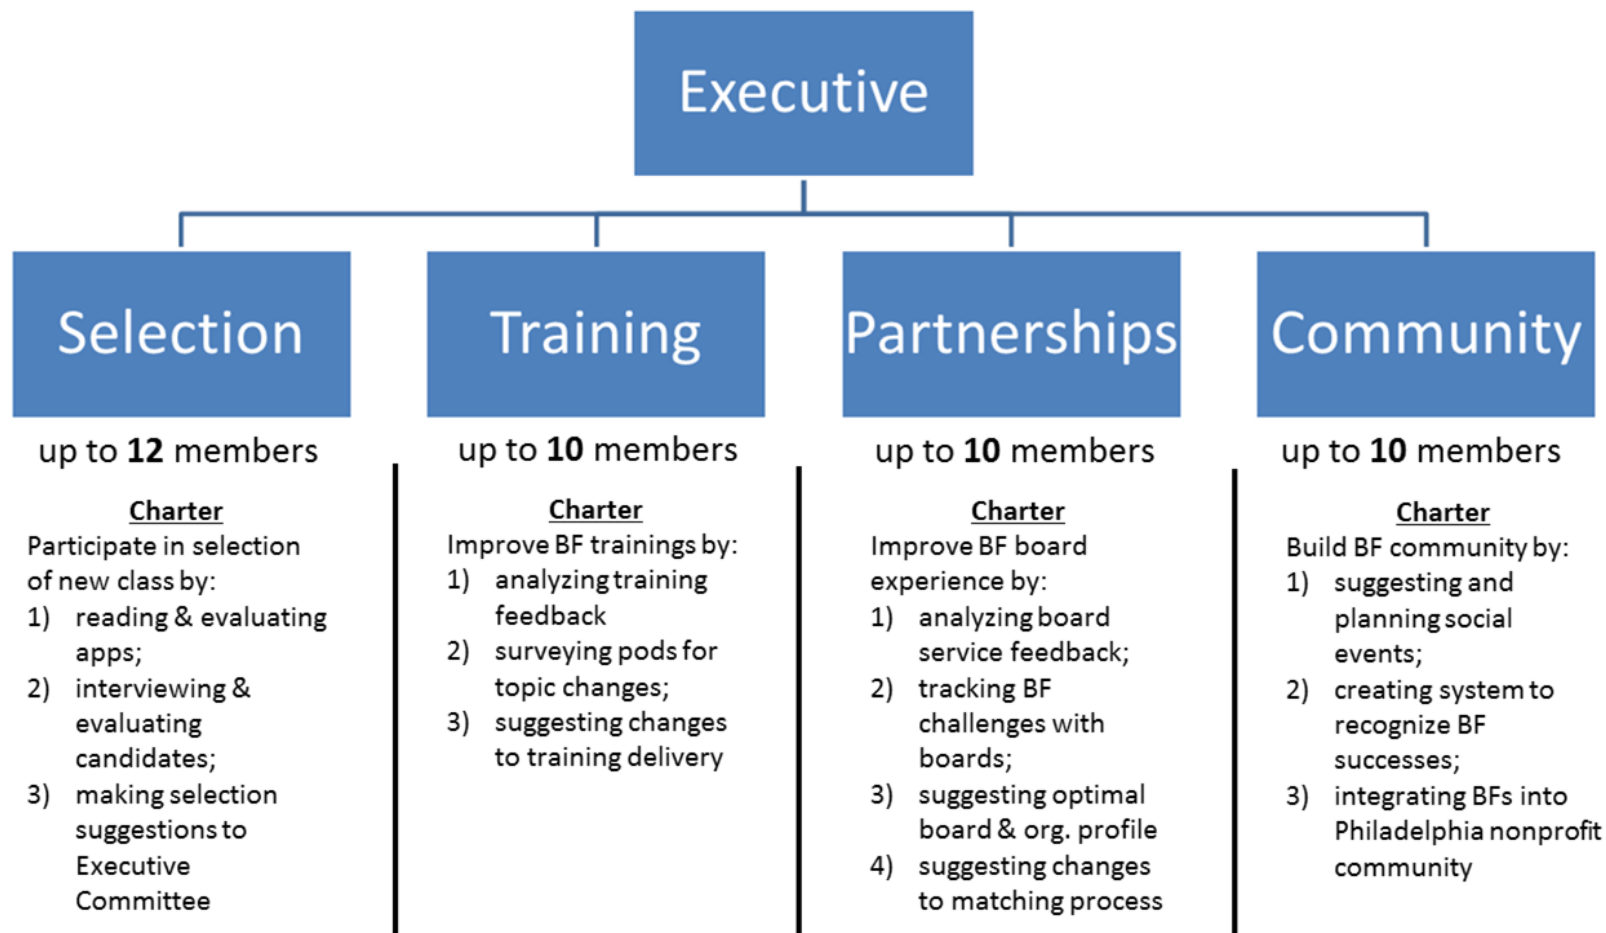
Executive

Selection

up to **12** members

Charter
Participate in selection of new class by:
1) reading & evaluating apps;
2) interviewing & evaluating candidates;
3) making selection suggestions to Executive Committee

Training

up to **10** members

Charter
Improve BF trainings by:
1) analyzing training feedback
2) surveying pods for topic changes;
3) suggesting changes to training delivery

Partnerships

up to **10** members

Charter
Improve BF board experience by:
1) analyzing board service feedback;
2) tracking BF challenges with boards;
3) suggesting optimal board & org. profile
4) suggesting changes to matching process

Community

up to **10** members

Charter
Build BF community by:
1) suggesting and planning social events;
2) creating system to recognize BF successes;
3) integrating BFs into Philadelphia nonprofit community